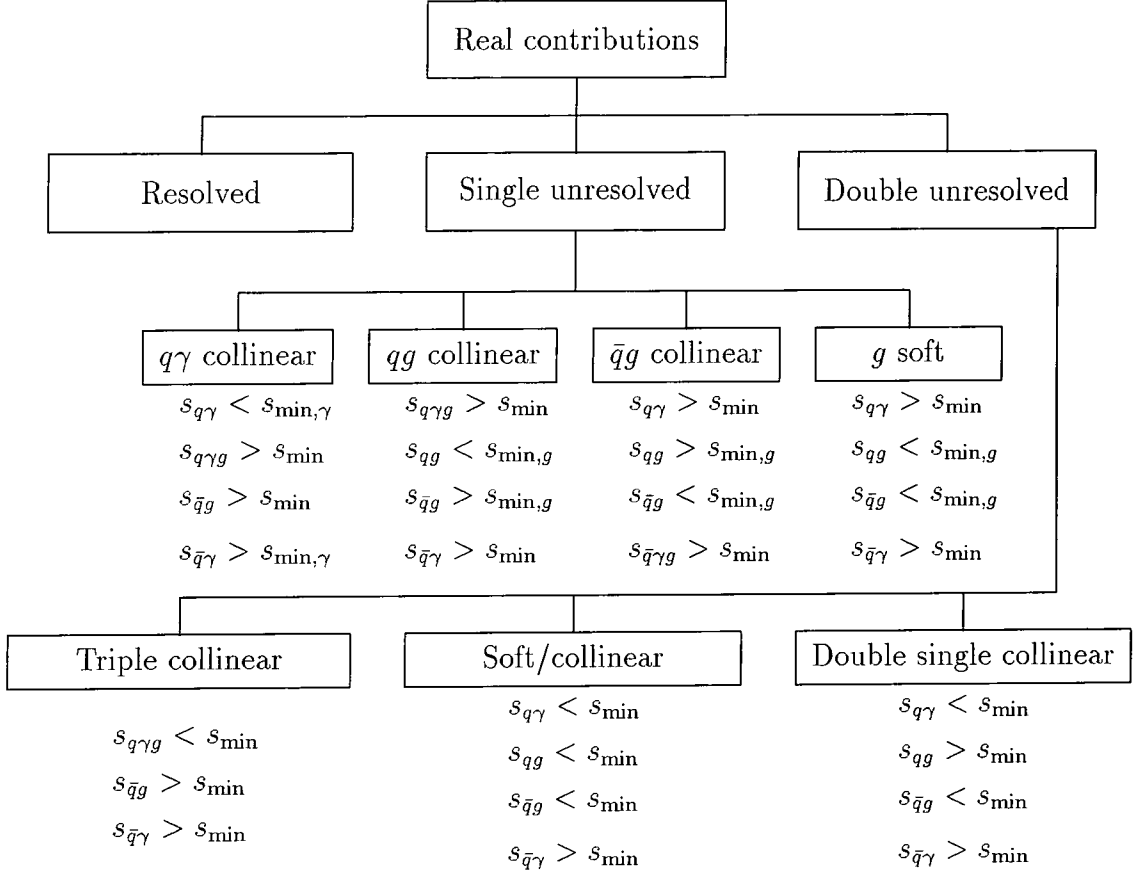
Real contributions

Resolved

Single unresolved

Double unresolved

$q\gamma$ collinear
$s_{q\gamma} < s_{\min,\gamma}$
$s_{q\gamma g} > s_{\min}$
$s_{\bar{q}g} > s_{\min}$
$s_{\bar{q}\gamma} > s_{\min,\gamma}$

$qg$ collinear
$s_{q\gamma g} > s_{\min}$
$s_{qg} < s_{\min,g}$
$s_{\bar{q}g} > s_{\min,g}$
$s_{\bar{q}\gamma} > s_{\min}$

$\bar{q}g$ collinear
$s_{q\gamma} > s_{\min}$
$s_{qg} > s_{\min,g}$
$s_{\bar{q}g} < s_{\min,g}$
$s_{\bar{q}\gamma g} > s_{\min}$

$g$ soft
$s_{q\gamma} > s_{\min}$
$s_{qg} < s_{\min,g}$
$s_{\bar{q}g} < s_{\min,g}$
$s_{\bar{q}\gamma} > s_{\min}$

Triple collinear
$s_{q\gamma g} < s_{\min}$
$s_{\bar{q}g} > s_{\min}$
$s_{\bar{q}\gamma} > s_{\min}$

Soft/collinear
$s_{q\gamma} < s_{\min}$
$s_{qg} < s_{\min}$
$s_{\bar{q}g} < s_{\min}$
$s_{\bar{q}\gamma} > s_{\min}$

Double single collinear
$s_{q\gamma} < s_{\min}$
$s_{qg} > s_{\min}$
$s_{\bar{q}g} < s_{\min}$
$s_{\bar{q}\gamma} > s_{\min}$